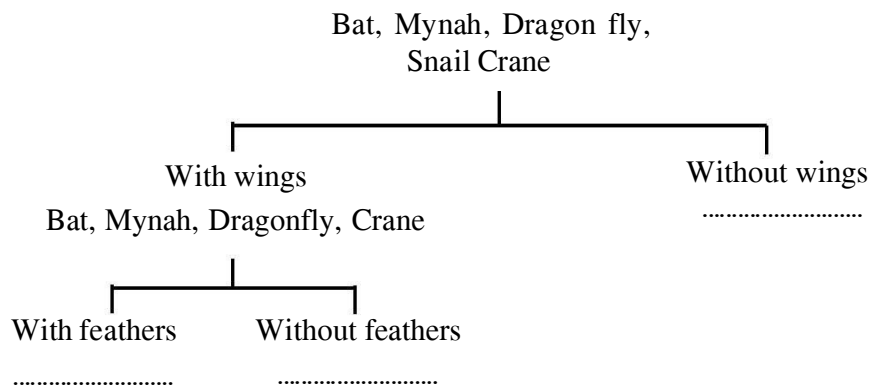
Bat, Mynah, Dragon fly, Snail Crane

With wings
Bat, Mynah, Dragonfly, Crane

Without wings
.........................

With feathers
.........................

Without feathers
.........................